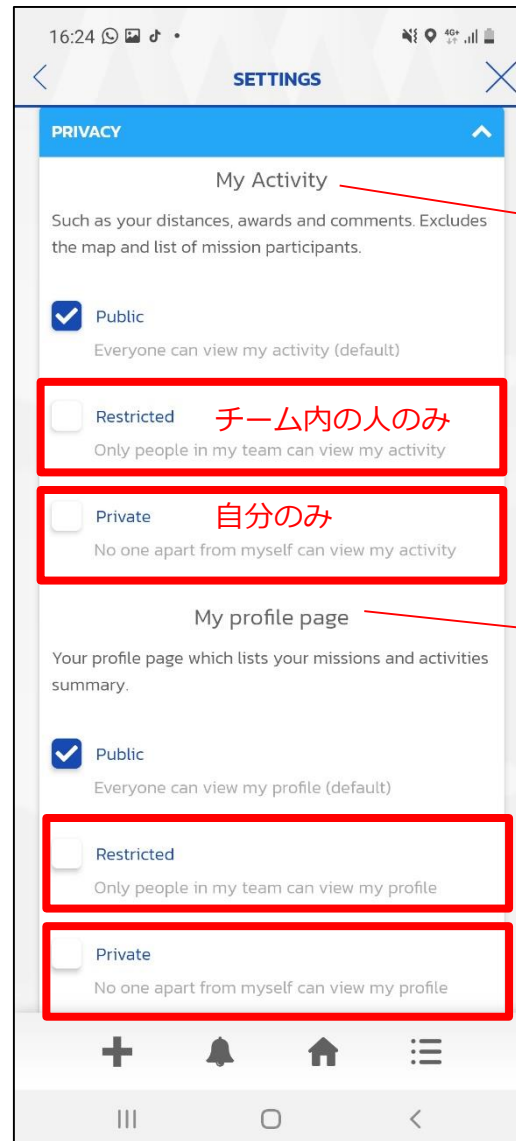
16:24

SETTINGS

PRIVACY

My Activity

Such as your distances, awards and comments. Excludes the map and list of mission participants.

Public
Everyone can view my activity (default)

Restricted チーム内の人のみ
Only people in my team can view my activity

Private 自分のみ
No one apart from myself can view my activity

My profile page

Your profile page which lists your missions and activities summary.

Public
Everyone can view my profile (default)

Restricted
Only people in my team can view my profile

Private
No one apart from myself can view my profile